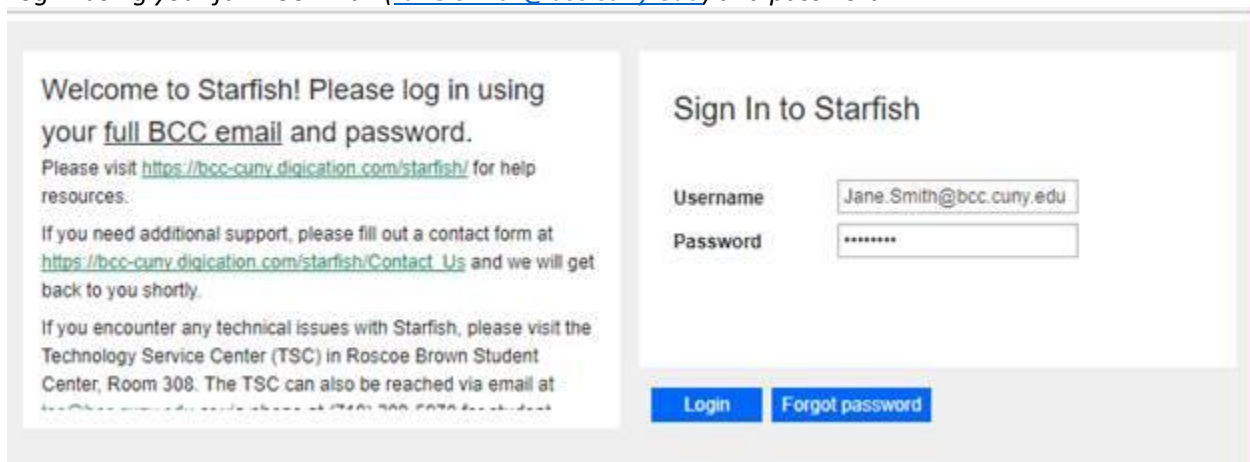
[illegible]

Welcome to Starfish! Please log in using your full BCC email and password.

Please visit https://bcc-cuny.digication.com/starfish/ for help resources.

If you need additional support, please fill out a contact form at https://bcc-cuny.digication.com/starfish/Contact_Us and we will get back to you shortly.

If you encounter any technical issues with Starfish, please visit the Technology Service Center (TSC) in Roscoe Brown Student Center, Room 308. The TSC can also be reached via email at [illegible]

Sign In to Starfish

Username Jane.Smith@bcc.cuny.edu

Password ••••••••

Login Forgot password